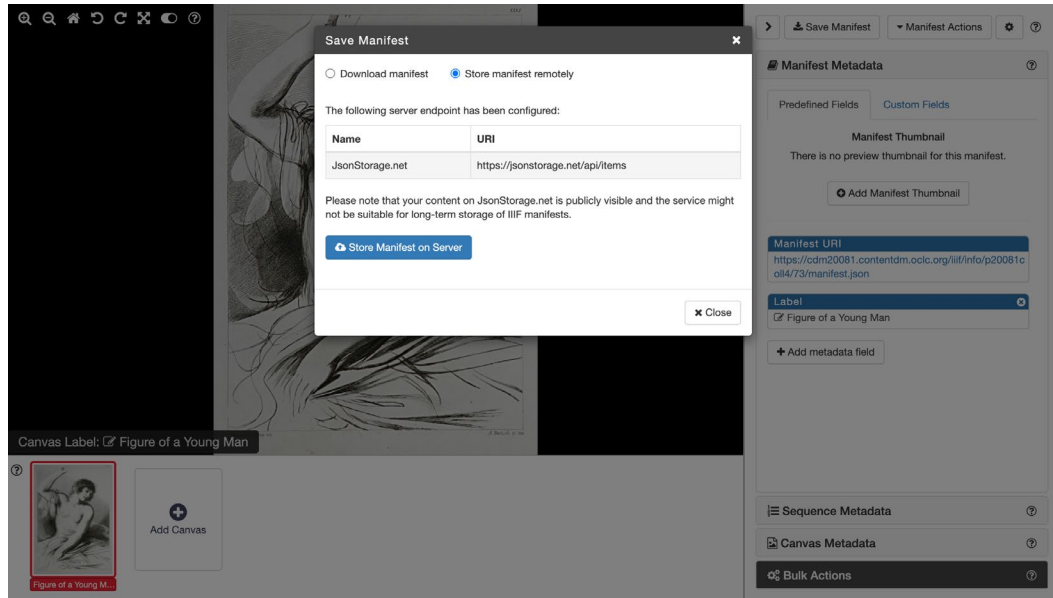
Save Manifest

Download manifest Store manifest remotely

The following server endpoint has been configured:

| Name | URI |
|---|---|
| JsonStorage.net | https://jsonstorage.net/api/items |

Please note that your content on JsonStorage.net is publicly visible and the service might not be suitable for long-term storage of IIIF manifests.

Store Manifest on Server

Close

Save Manifest ▾ Manifest Actions

Manifest Metadata

Predefined Fields Custom Fields

Manifest Thumbnail

There is no preview thumbnail for this manifest.

Add Manifest Thumbnail

Manifest URI

https://cdm20081.contentdm.oclc.org/iiif/info/p20081coll4/73/manifest.json

Label

Figure of a Young Man

+ Add metadata field

Canvas Label: Figure of a Young Man

Add Canvas

Figure of a Young M...

Sequence Metadata

Canvas Metadata

Bulk Actions